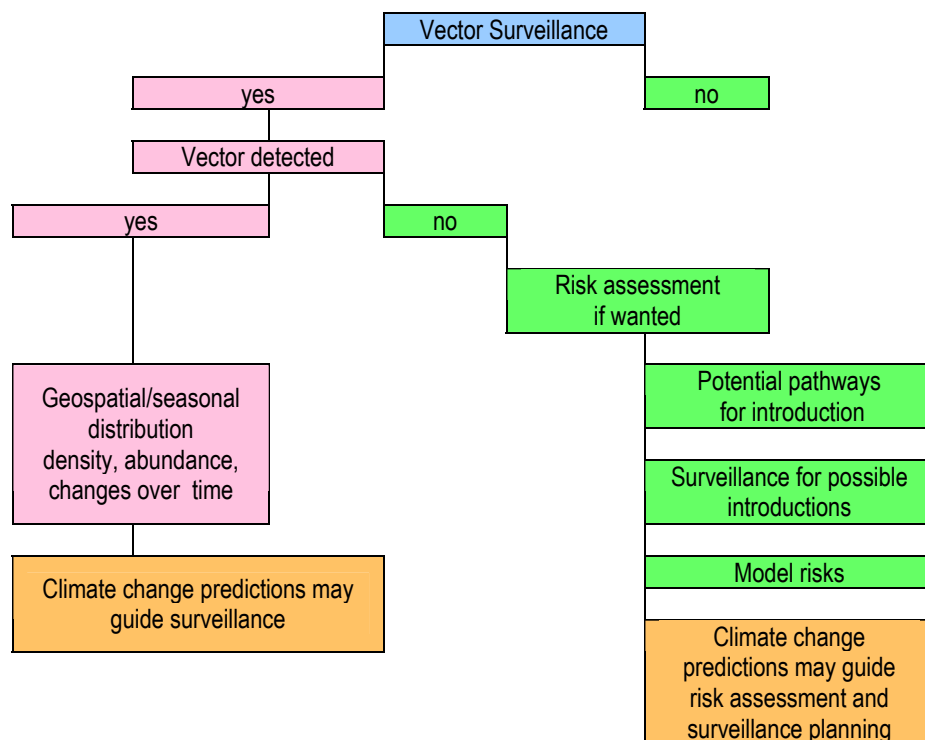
Vector Surveillance

yes

no

Vector detected

yes

no

Risk assessment if wanted

Geospatial/seasonal distribution density, abundance, changes over time

Climate change predictions may guide surveillance

Potential pathways for introduction

Surveillance for possible introductions

Model risks

Climate change predictions may guide risk assessment and surveillance planning